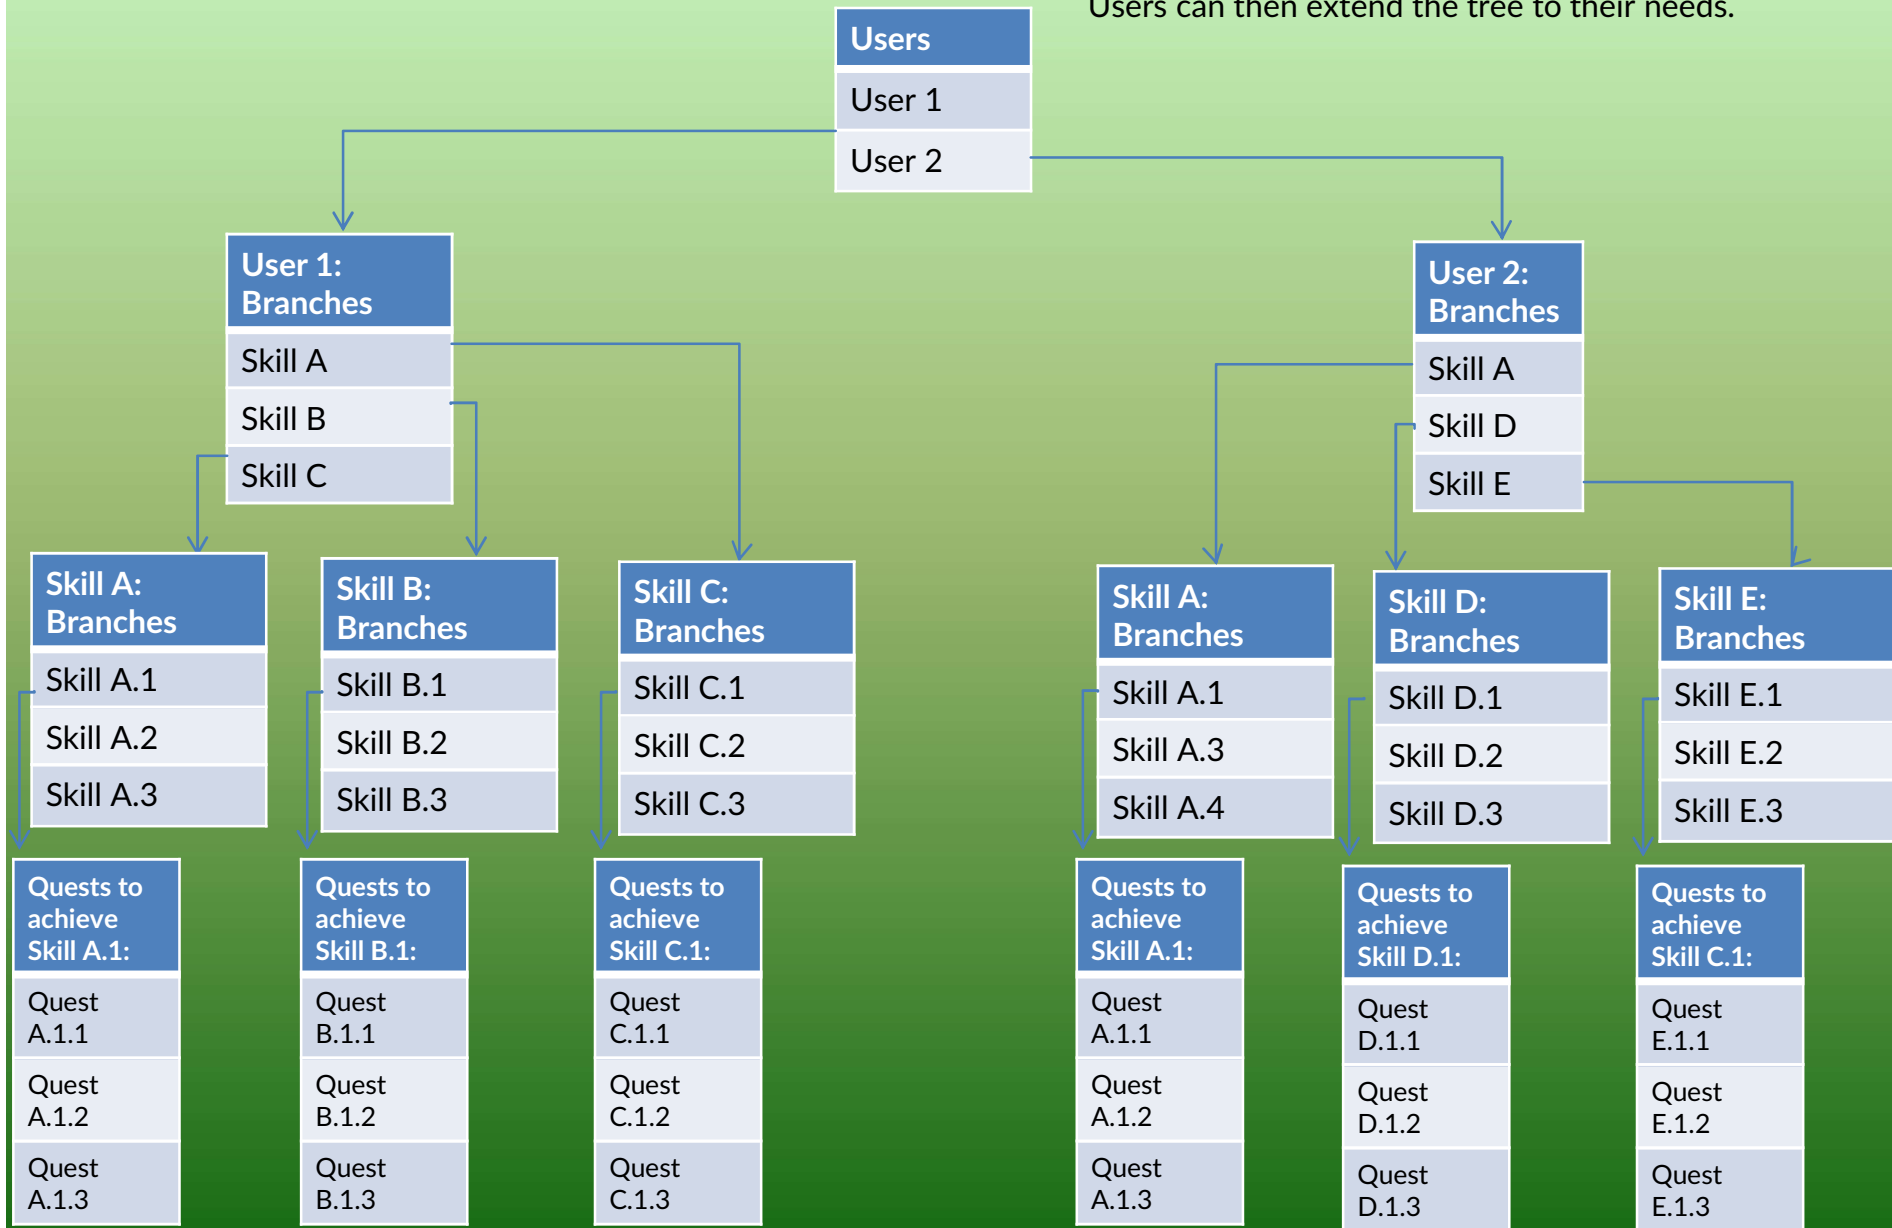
Users can then extend the tree to their needs.

| Users |
|---|
| User 1 |
| User 2 |

| User 1: Branches |
|---|
| Skill A |
| Skill B |
| Skill C |

| User 2: Branches |
|---|
| Skill A |
| Skill D |
| Skill E |

| Skill A: Branches |
|---|
| Skill A.1 |
| Skill A.2 |
| Skill A.3 |

| Skill B: Branches |
|---|
| Skill B.1 |
| Skill B.2 |
| Skill B.3 |

| Skill C: Branches |
|---|
| Skill C.1 |
| Skill C.2 |
| Skill C.3 |

| Skill A: Branches |
|---|
| Skill A.1 |
| Skill A.3 |
| Skill A.4 |

| Skill D: Branches |
|---|
| Skill D.1 |
| Skill D.2 |
| Skill D.3 |

| Skill E: Branches |
|---|
| Skill E.1 |
| Skill E.2 |
| Skill E.3 |

| Quests to achieve Skill A.1: |
|---|
| Quest A.1.1 |
| Quest A.1.2 |
| Quest A.1.3 |

| Quests to achieve Skill B.1: |
|---|
| Quest B.1.1 |
| Quest B.1.2 |
| Quest B.1.3 |

| Quests to achieve Skill C.1: |
|---|
| Quest C.1.1 |
| Quest C.1.2 |
| Quest C.1.3 |

| Quests to achieve Skill A.1: |
|---|
| Quest A.1.1 |
| Quest A.1.2 |
| Quest A.1.3 |

| Quests to achieve Skill D.1: |
|---|
| Quest D.1.1 |
| Quest D.1.2 |
| Quest D.1.3 |

| Quests to achieve Skill C.1: |
|---|
| Quest E.1.1 |
| Quest E.1.2 |
| Quest E.1.3 |